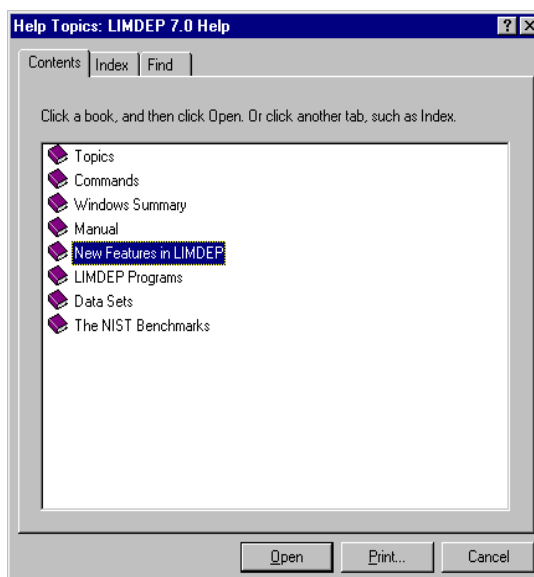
Help Topics: LIMDEP 7.0 Help

?

Contents | Index | Find

Click a book, and then click Open. Or click another tab, such as Index.

Topics
Commands
Windows Summary
Manual
New Features in LIMDEP
LIMDEP Programs
Data Sets
The NIST Benchmarks

Open | Print... | Cancel